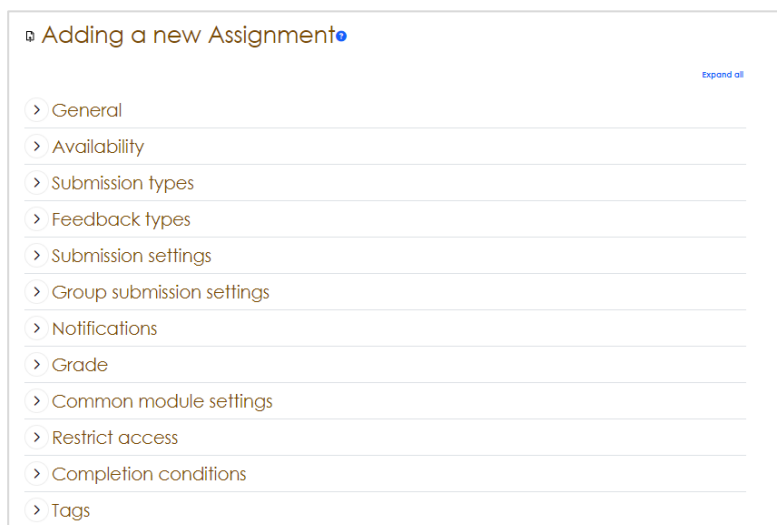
Adding a new Assignment

Expand all

General

Availability

Submission types

Feedback types

Submission settings

Group submission settings

Notifications

Grade

Common module settings

Restrict access

Completion conditions

Tags